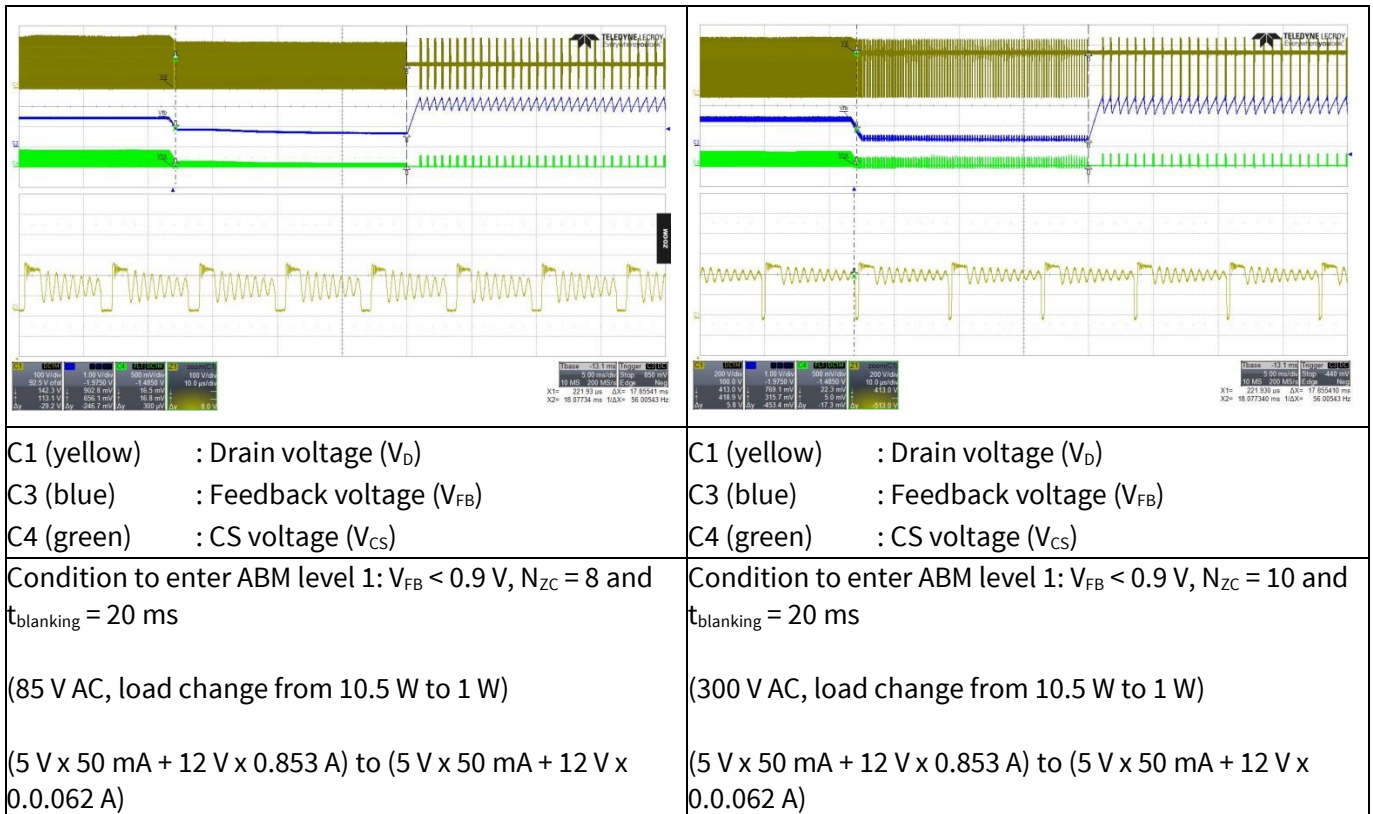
| TELEDYNE LECROY Everywhereyoulook ZOOM C1 100 V/div 92.5 V ofst 142.3 V 113.1 V -29.2 V C3 1.00 V/div -1.9750 V 902.8 mV 656.1 mV -246.7 mV C4 500 mV/div -1.4850 V 16.5 mV 16.8 mV 300 µV Z1 100 V/div 10.0 µs/div 0.0 V Tbase -13.1 ms Trigger 5.00 ms/div Stop 850 mV 10 MS 200 MS/s Edge Neg X1= 221.93 us ΔX= 17.85541 ms X2= 18.07734 ms 1/ΔX= 56.00543 Hz | TELEDYNE LECROY Everywhereyoulook C1 200 V/div 108.0 V 413.0 V 418.9 V 5.8 V C3 1.00 V/div -1.9750 V 769.1 mV 315.7 mV -453.4 mV C4 500 mV/div -1.4850 V 22.3 mV 5.0 mV -17.3 mV Z1 200 V/div 10.0 µs/div 413.0 V -513.0 V Tbase -13.1 ms Trigger 5.00 ms/div Stop -440 mV 10 MS 200 MS/s Edge Neg X1= 221.930 us ΔX= 17.855410 ms X2= 18.077340 ms 1/ΔX= 56.00543 Hz |
|---|---|
| C1 (yellow) : Drain voltage ($V_D$) C3 (blue) : Feedback voltage ($V_{FB}$) C4 (green) : CS voltage ($V_{CS}$) | C1 (yellow) : Drain voltage ($V_D$) C3 (blue) : Feedback voltage ($V_{FB}$) C4 (green) : CS voltage ($V_{CS}$) |
| Condition to enter ABM level 1: $V_{FB}$ < 0.9 V, $N_{ZC}$ = 8 and $t_{blanking}$ = 20 ms<br><br>(85 V AC, load change from 10.5 W to 1 W)<br><br>(5 V x 50 mA + 12 V x 0.853 A) to (5 V x 50 mA + 12 V x 0.0.062 A) | Condition to enter ABM level 1: $V_{FB}$ < 0.9 V, $N_{ZC}$ = 10 and $t_{blanking}$ = 20 ms<br><br>(300 V AC, load change from 10.5 W to 1 W)<br><br>(5 V x 50 mA + 12 V x 0.853 A) to (5 V x 50 mA + 12 V x 0.0.062 A) |